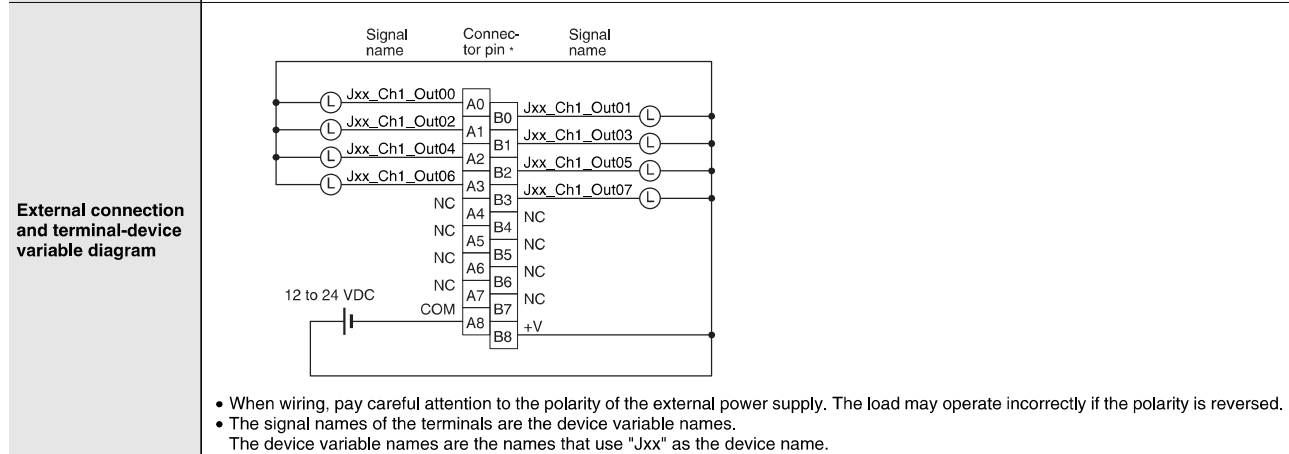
External connection and terminal-device variable diagram

Signal name | Connector pin * | Signal name

L Jxx_Ch1_Out00 A0 B0 Jxx_Ch1_Out01 L
L Jxx_Ch1_Out02 A1 B1 Jxx_Ch1_Out03 L
L Jxx_Ch1_Out04 A2 B2 Jxx_Ch1_Out05 L
L Jxx_Ch1_Out06 A3 B3 Jxx_Ch1_Out07 L
NC A4 B4 NC
NC A5 B5 NC
NC A6 B6 NC
NC A7 B7 NC
12 to 24 VDC COM A8 B8 +V

• When wiring, pay careful attention to the polarity of the external power supply. The load may operate incorrectly if the polarity is reversed.
• The signal names of the terminals are the device variable names.
The device variable names are the names that use "Jxx" as the device name.